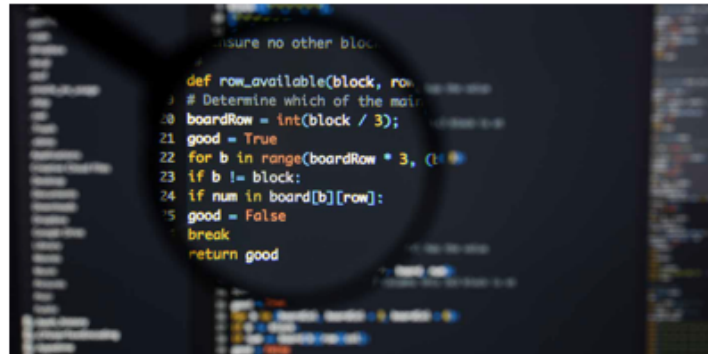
ensure no other block

def row_available(block, row
# Determine which of the main
20 boardRow = int(block / 3);
21 good = True
22 for b in range(boardRow * 3, ([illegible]
23 if b != block:
24 if num in board[b][row]:
25 good = False
break
return good